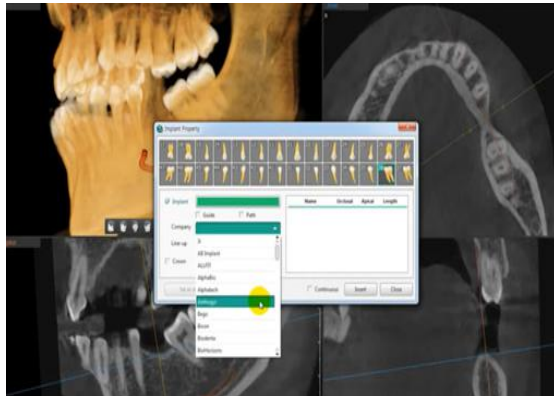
Implant Property

Implant

Guide

Path

Company

Line-up

Crown

Name

Occlusal

Apical

Length

3i

All Implant

ALLFIT

AlphaBio

Alphatech

Anthogyr

Bego

Bicon

Biodenta

BioHorizons

Continuous

Insert

Close